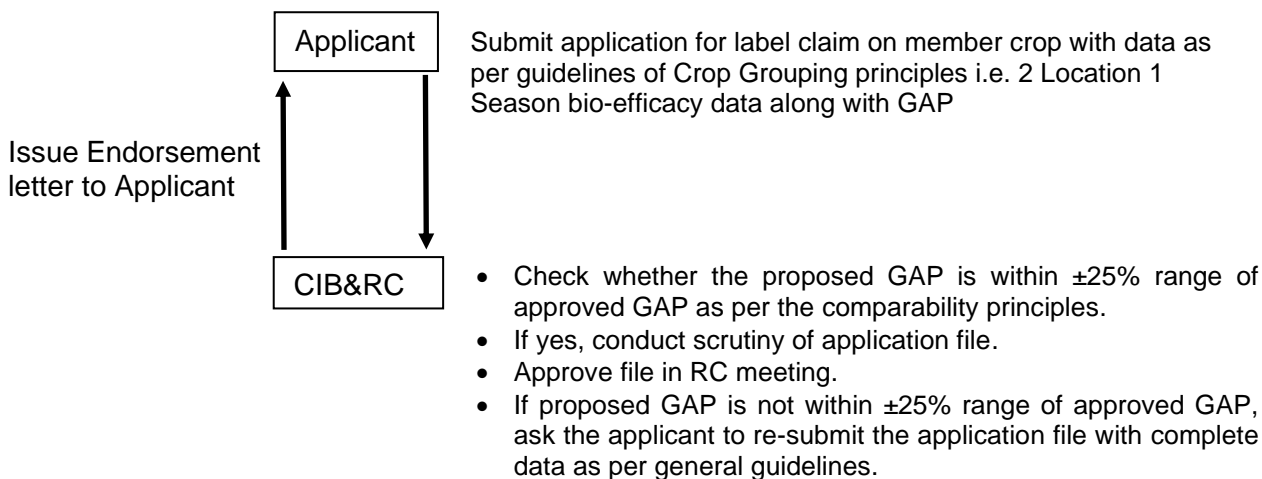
Applicant

Submit application for label claim on member crop with data as per guidelines of Crop Grouping principles i.e. 2 Location 1 Season bio-efficacy data along with GAP

Issue Endorsement letter to Applicant

CIB&RC

- Check whether the proposed GAP is within ±25% range of approved GAP as per the comparability principles.
- If yes, conduct scrutiny of application file.
- Approve file in RC meeting.
- If proposed GAP is not within ±25% range of approved GAP, ask the applicant to re-submit the application file with complete data as per general guidelines.